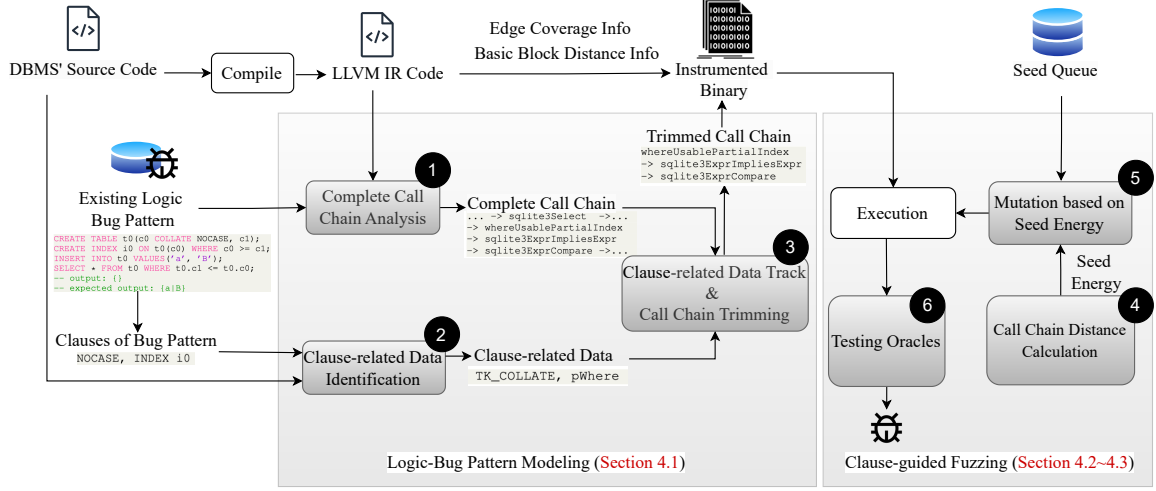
DBMS' Source Code

Compile

LLVM IR Code

Edge Coverage Info
Basic Block Distance Info

Instrumented Binary

Seed Queue

Existing Logic Bug Pattern

CREATE TABLE t0(c0 COLLATE NOCASE, c1);
CREATE INDEX i0 ON t0(c0) WHERE c0 >= c1;
INSERT INTO t0 VALUES('a', 'B');
SELECT * FROM t0 WHERE t0.c1 <= t0.c0;
-- output: {}
-- expected output: {a|B}

Clauses of Bug Pattern
NOCASE, INDEX i0

1
Complete Call Chain Analysis

Complete Call Chain
... -> sqlite3Select ->...
-> whereUsablePartialIndex
-> sqlite3ExprImpliesExpr
-> sqlite3ExprCompare ->...

Trimmed Call Chain
whereUsablePartialIndex
-> sqlite3ExprImpliesExpr
-> sqlite3ExprCompare

3
Clause-related Data Track & Call Chain Trimming

2
Clause-related Data Identification

Clause-related Data
TK_COLLATE, pWhere

Logic-Bug Pattern Modeling (Section 4.1)

Execution

5
Mutation based on Seed Energy

Seed Energy

4
Call Chain Distance Calculation

6
Testing Oracles

Clause-guided Fuzzing (Section 4.2~4.3)